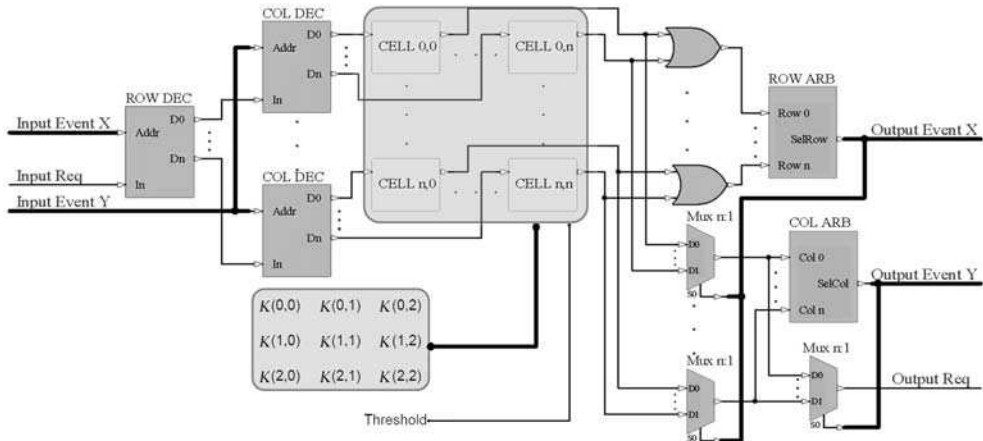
COL DEC
Addr
D0
Dn
In
CELL 0,0
CELL 0,n
ROW ARB
Row 0
SelRow
Row n
Output Event X
ROW DEC
Input Event X
Addr
D0
Dn
Input Req
In
Input Event Y
COL DEC
Addr
D0
Dn
In
CELL n,0
CELL n,n
Mux n:1
D0
D1
S0
COL ARB
Col 0
SelCol
Col n
Output Event Y
$K(0,0)$ $K(0,1)$ $K(0,2)$
$K(1,0)$ $K(1,1)$ $K(1,2)$
$K(2,0)$ $K(2,1)$ $K(2,2)$
Mux n:1
D0
D1
S0
Mux n:1
D0
D1
S0
Output Req
Threshold